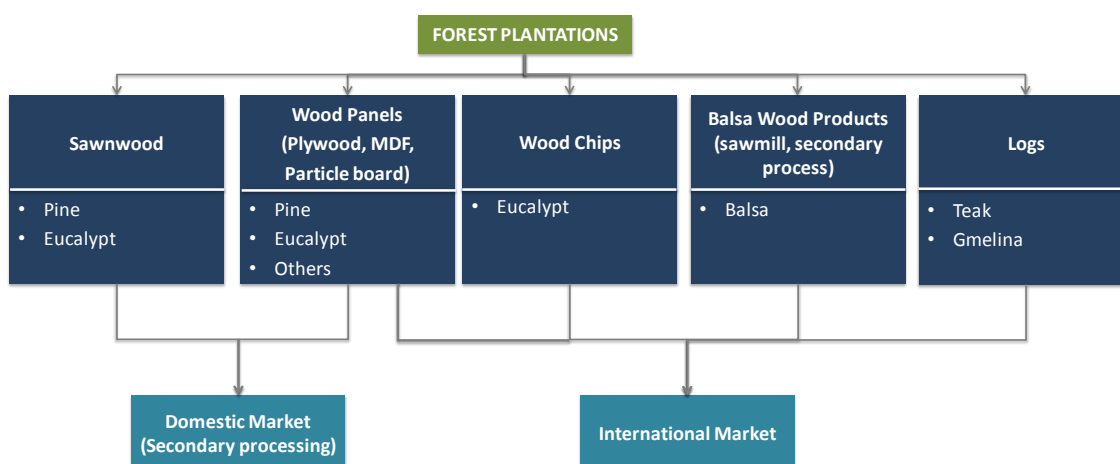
FOREST PLANTATIONS

Sawnwood
• Pine
• Eucalypt

Wood Panels (Plywood, MDF, Particle board)
• Pine
• Eucalypt
• Others

Wood Chips
• Eucalypt

Balsa Wood Products (sawmill, secondary process)
• Balsa

Logs
• Teak
• Gmelina

Domestic Market (Secondary processing)

International Market